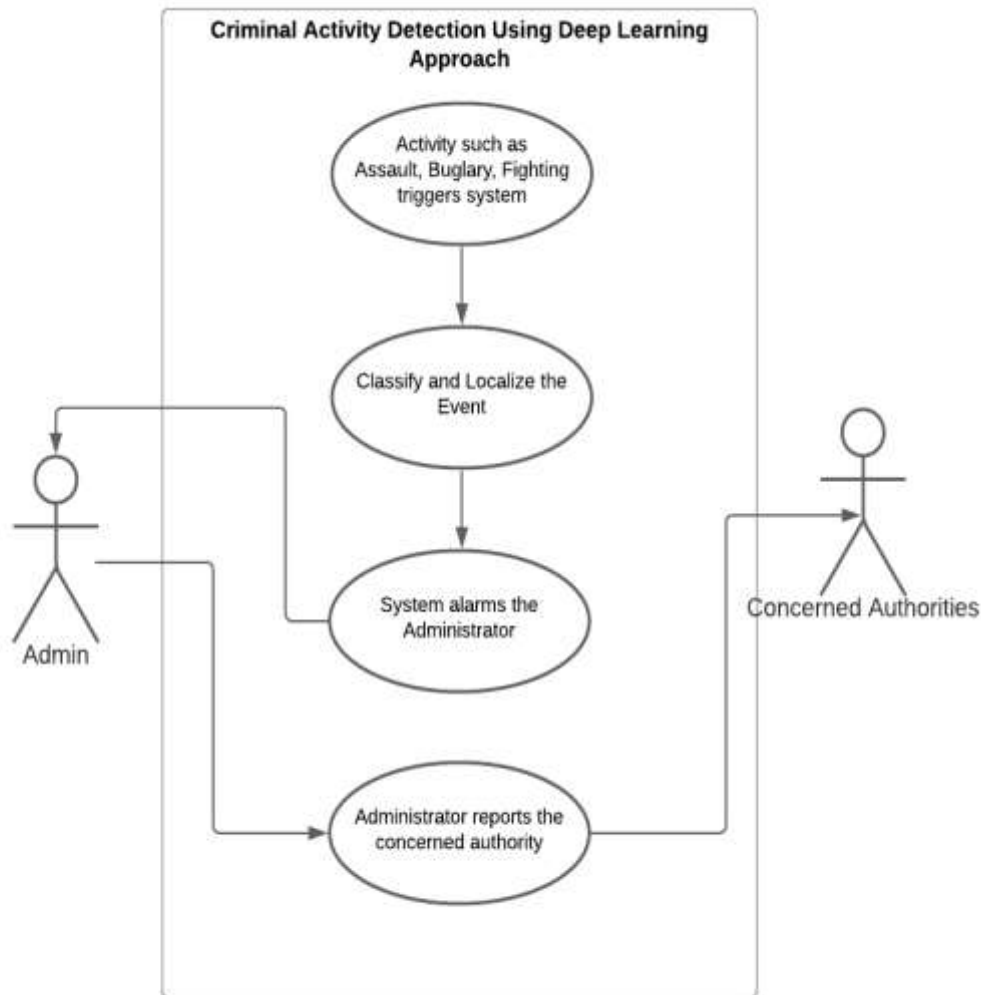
Criminal Activity Detection Using Deep Learning Approach

Activity such as Assault, Buglary, Fighting triggers system

Classify and Localize the Event

System alarms the Administrator

Administrator reports the concerned authority

Admin

Concerned Authorities